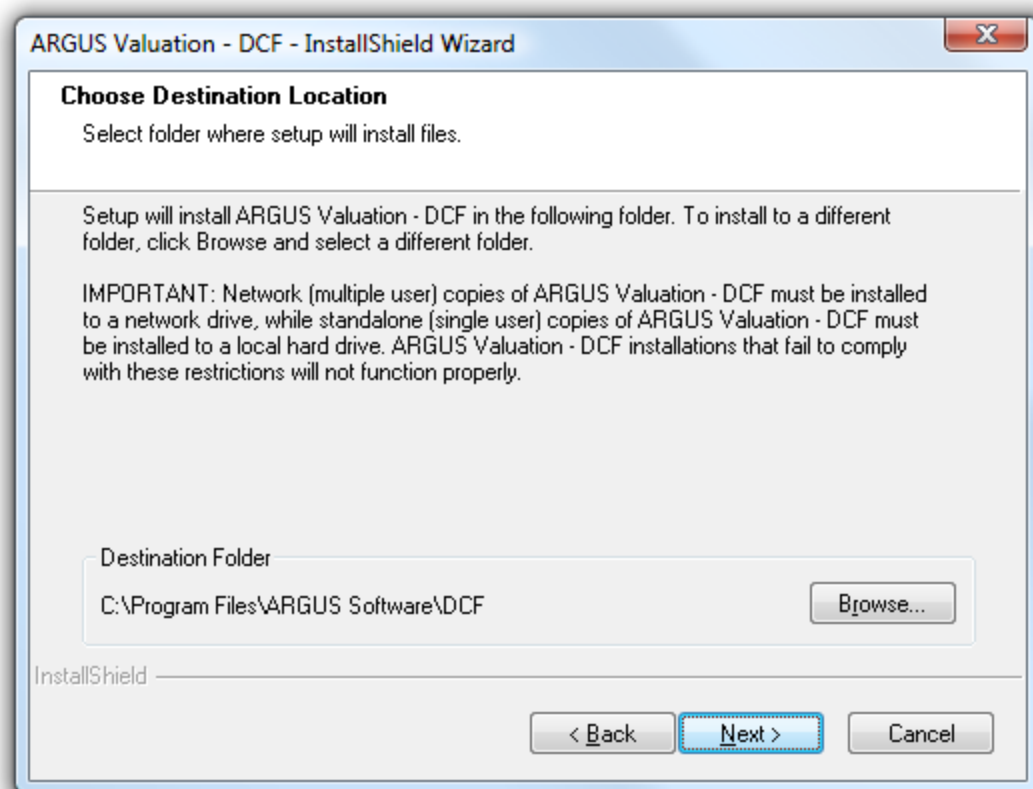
ARGUS Valuation - DCF - InstallShield Wizard

X

Choose Destination Location

Select folder where setup will install files.

Setup will install ARGUS Valuation - DCF in the following folder. To install to a different folder, click Browse and select a different folder.

IMPORTANT: Network (multiple user) copies of ARGUS Valuation - DCF must be installed to a network drive, while standalone (single user) copies of ARGUS Valuation - DCF must be installed to a local hard drive. ARGUS Valuation - DCF installations that fail to comply with these restrictions will not function properly.

Destination Folder

C:\Program Files\ARGUS Software\DCF

Browse...

InstallShield

< Back

Next >

Cancel